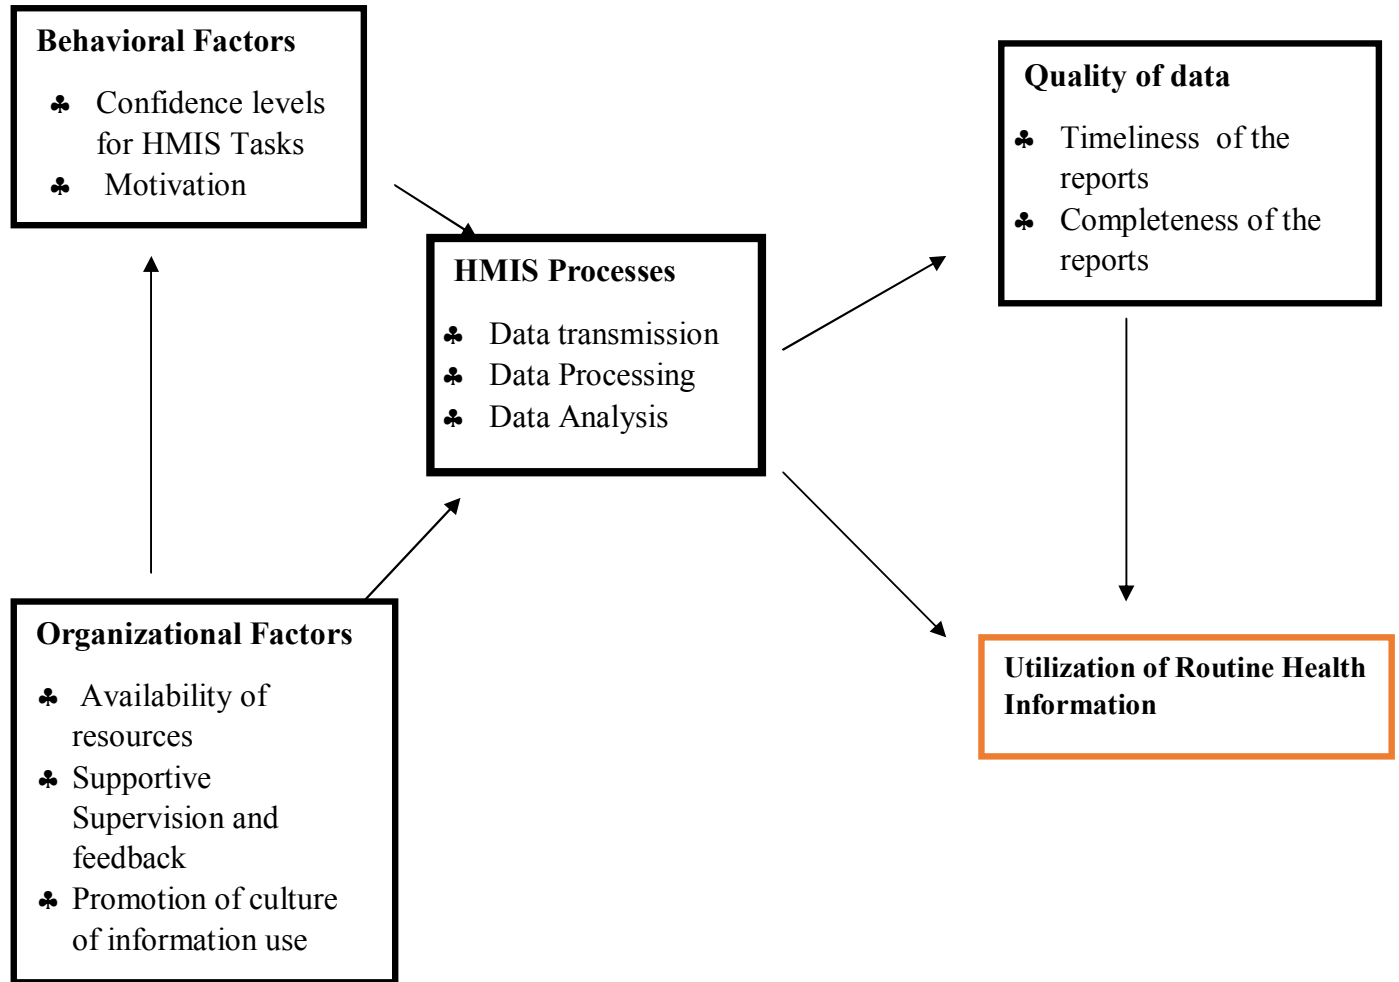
**Behavioral Factors**

♣ Confidence levels for HMIS Tasks
♣ Motivation

**HMIS Processes**

♣ Data transmission
♣ Data Processing
♣ Data Analysis

**Quality of data**

♣ Timeliness of the reports
♣ Completeness of the reports

**Organizational Factors**

♣ Availability of resources
♣ Supportive Supervision and feedback
♣ Promotion of culture of information use

**Utilization of Routine Health Information**